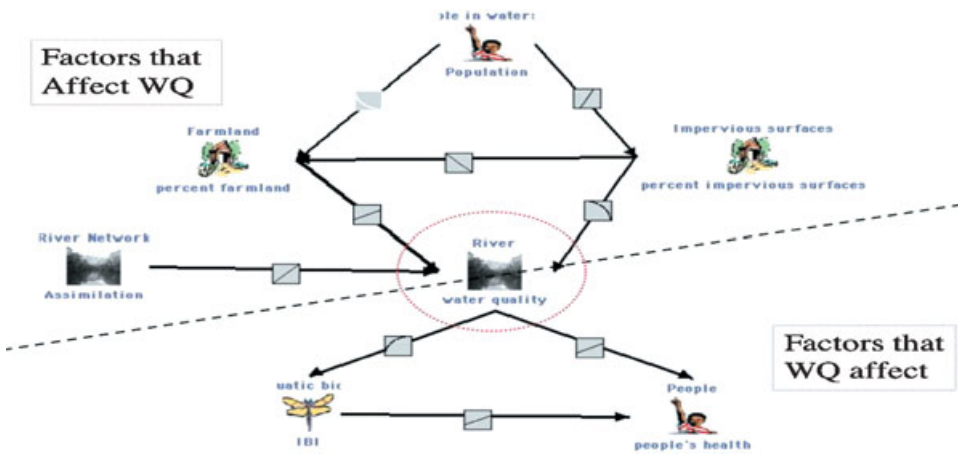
Factors that Affect WQ

ple in water:
Population

Farmland
percent farmland

Impervious surfaces
percent impervious surfaces

River Network
Assimilation

River
water quality

Factors that WQ affect

uatic bic
IBI

People
people's health